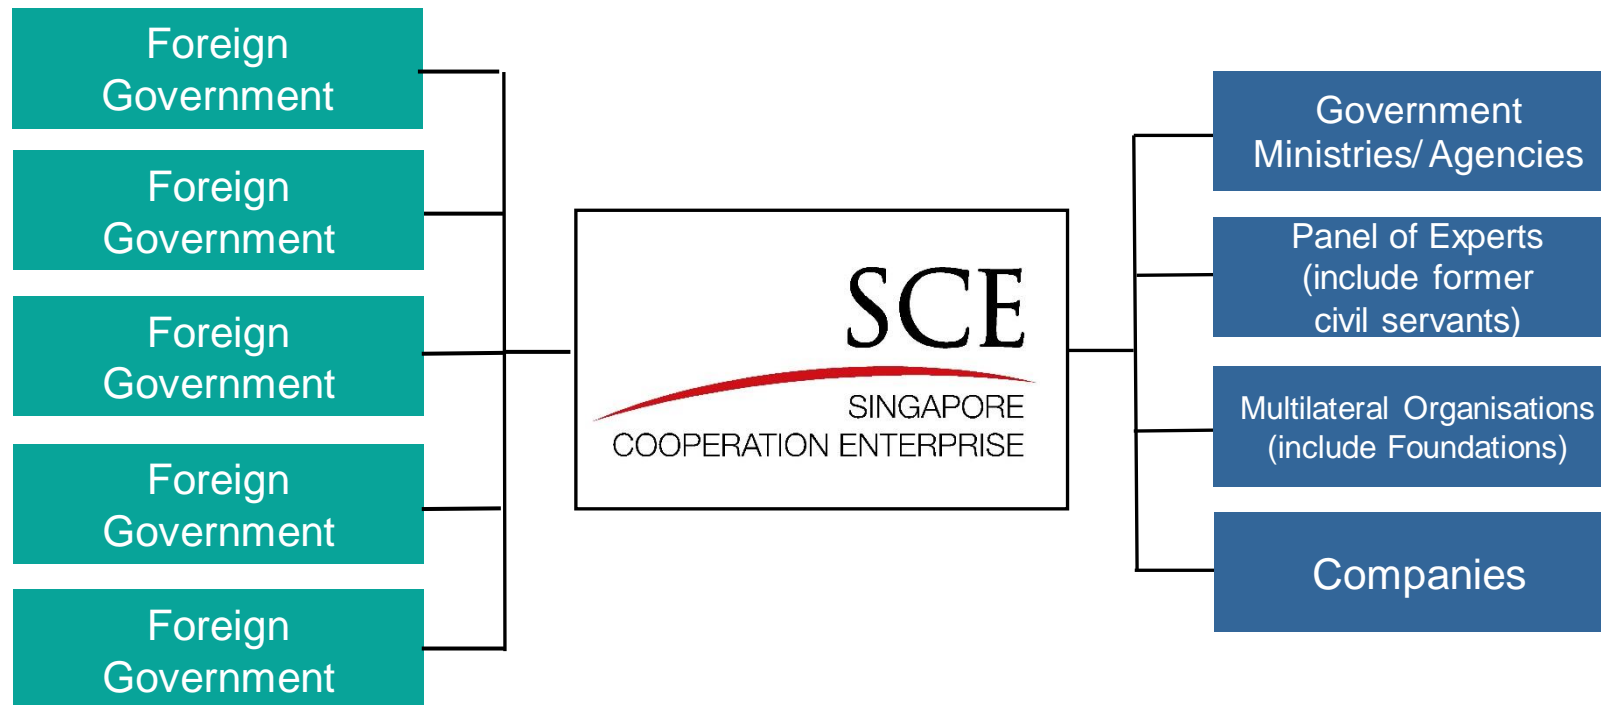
Foreign Government

Foreign Government

Foreign Government

Foreign Government

Foreign Government

SCE
SINGAPORE
COOPERATION ENTERPRISE

Government Ministries/ Agencies

Panel of Experts (include former civil servants)

Multilateral Organisations (include Foundations)

Companies